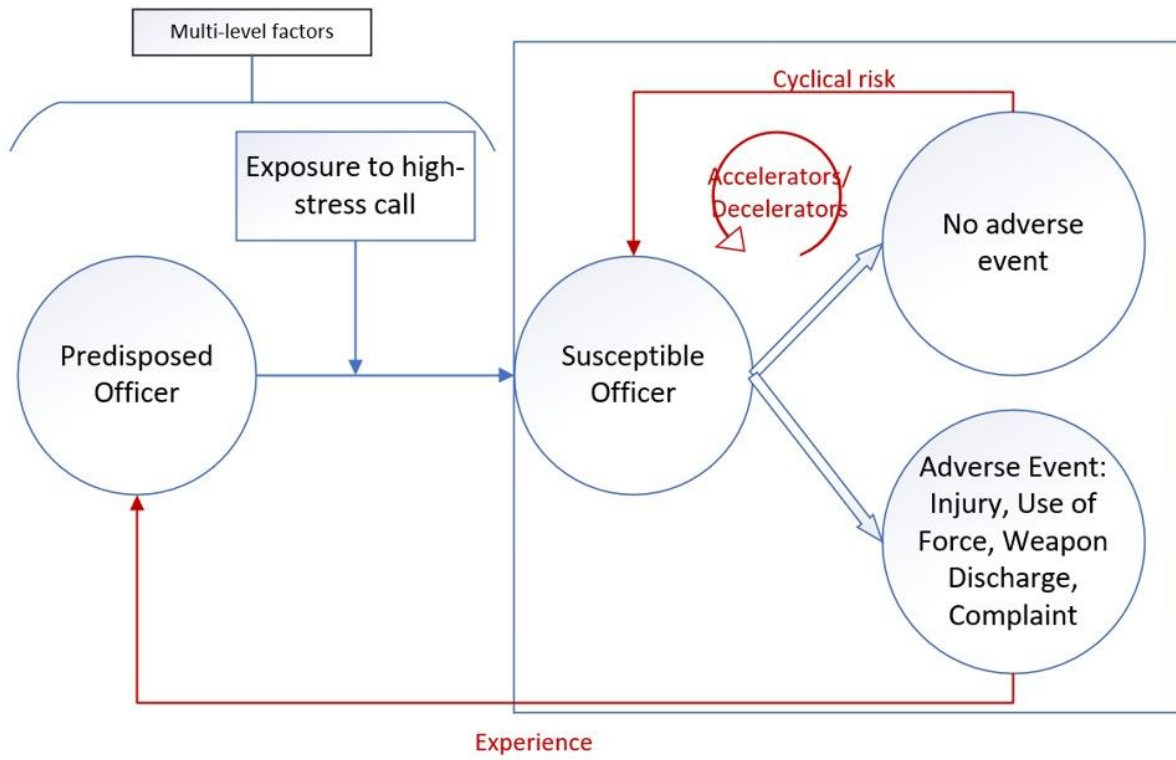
Multi-level factors

Cyclical risk

Exposure to high-stress call

Accelerators/ Decelerators

No adverse event

Predisposed Officer

Susceptible Officer

Adverse Event: Injury, Use of Force, Weapon Discharge, Complaint

Experience